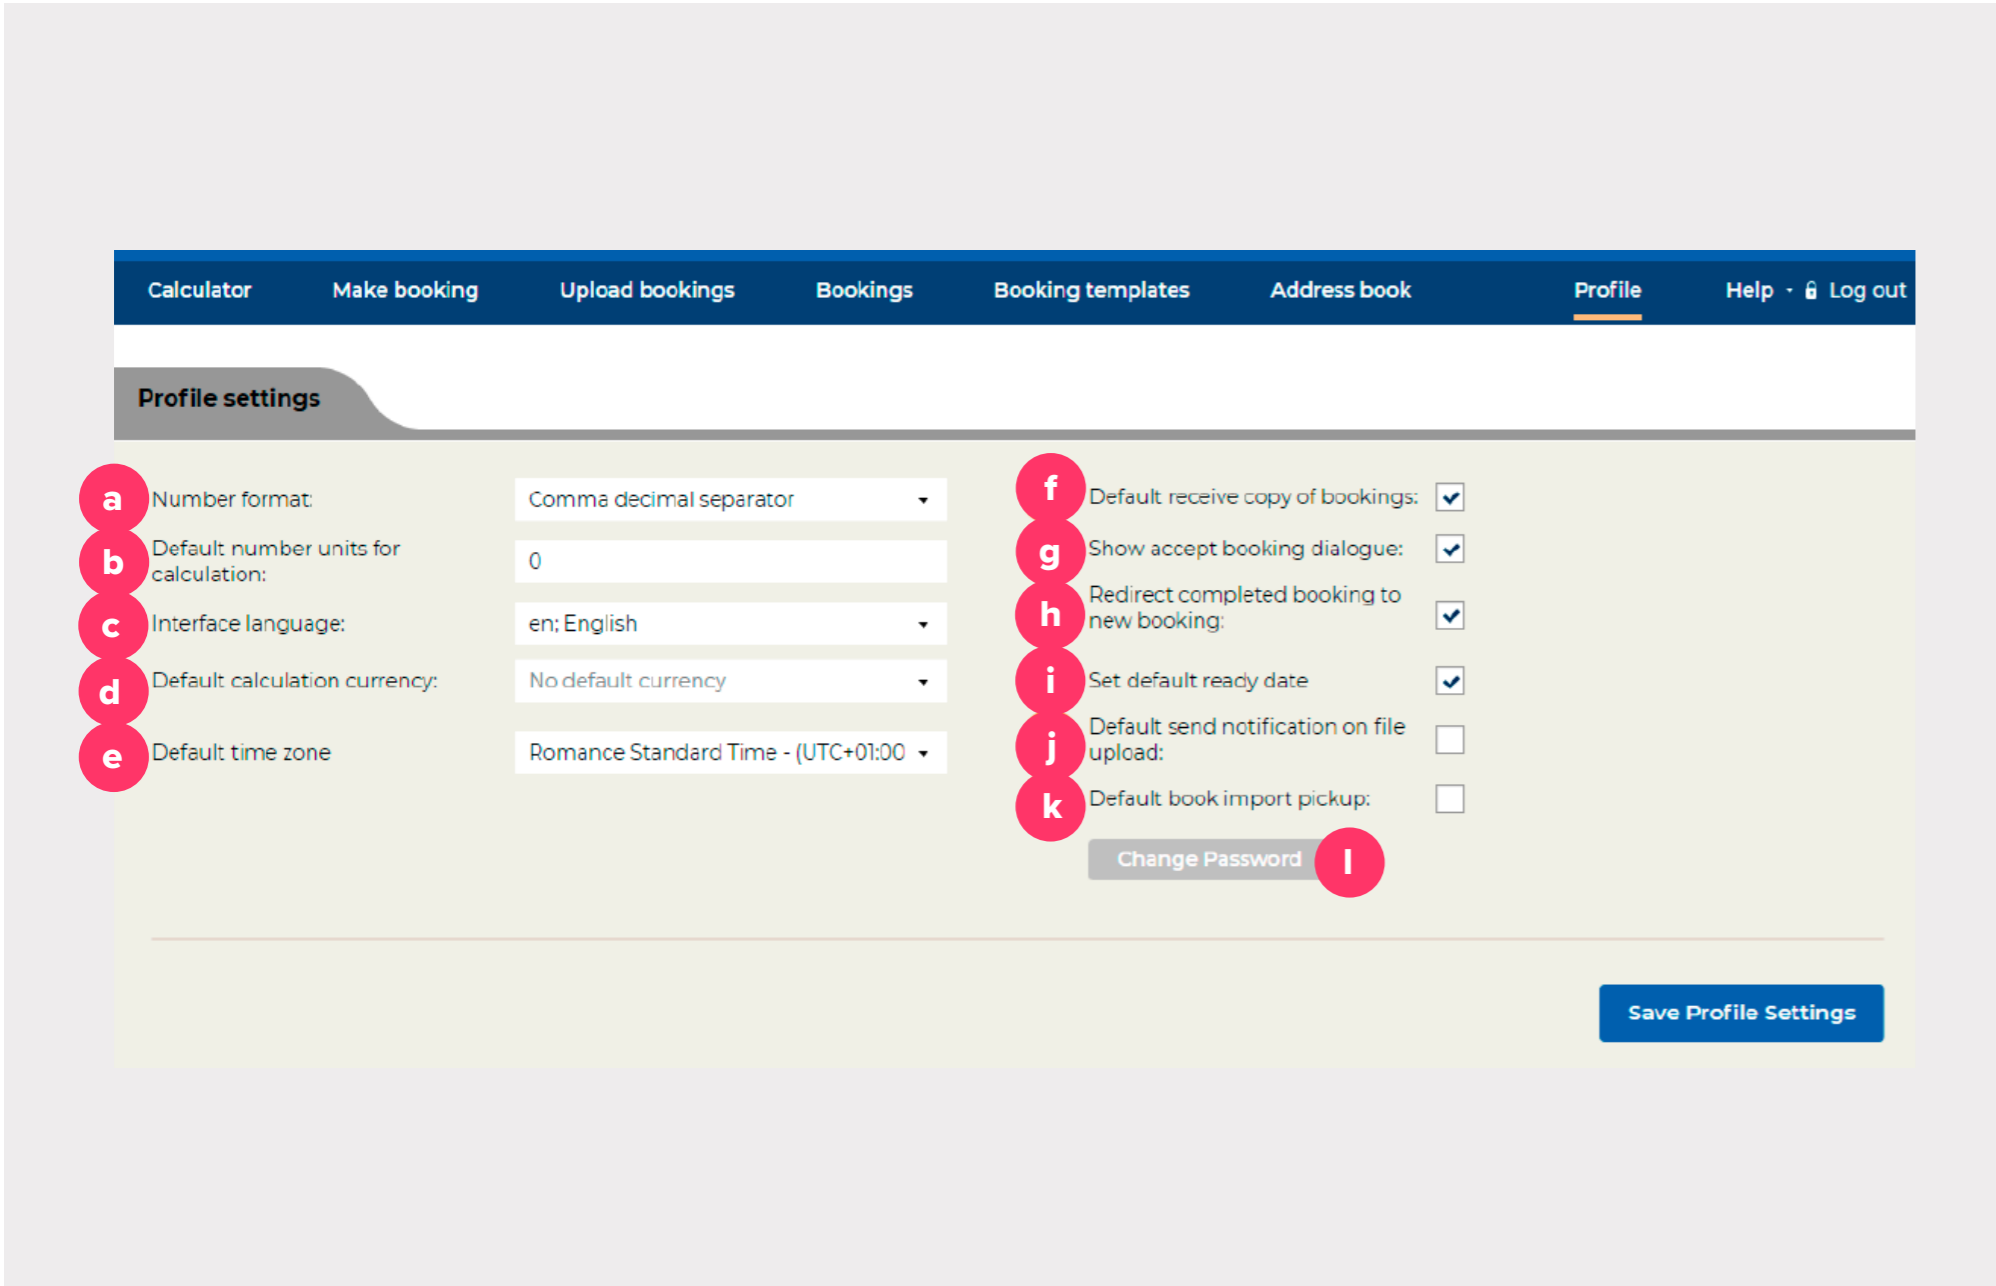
Calculator Make booking Upload bookings Bookings Booking templates Address book Profile Help Log out

Profile settings

a Number format: Comma decimal separator

b Default number units for calculation: 0

c Interface language: en; English

d Default calculation currency: No default currency

e Default time zone Romance Standard Time - (UTC+01:00

f Default receive copy of bookings:

g Show accept booking dialogue:

h Redirect completed booking to new booking:

i Set default ready date

j Default send notification on file upload:

k Default book import pickup:

Change Password l

Save Profile Settings